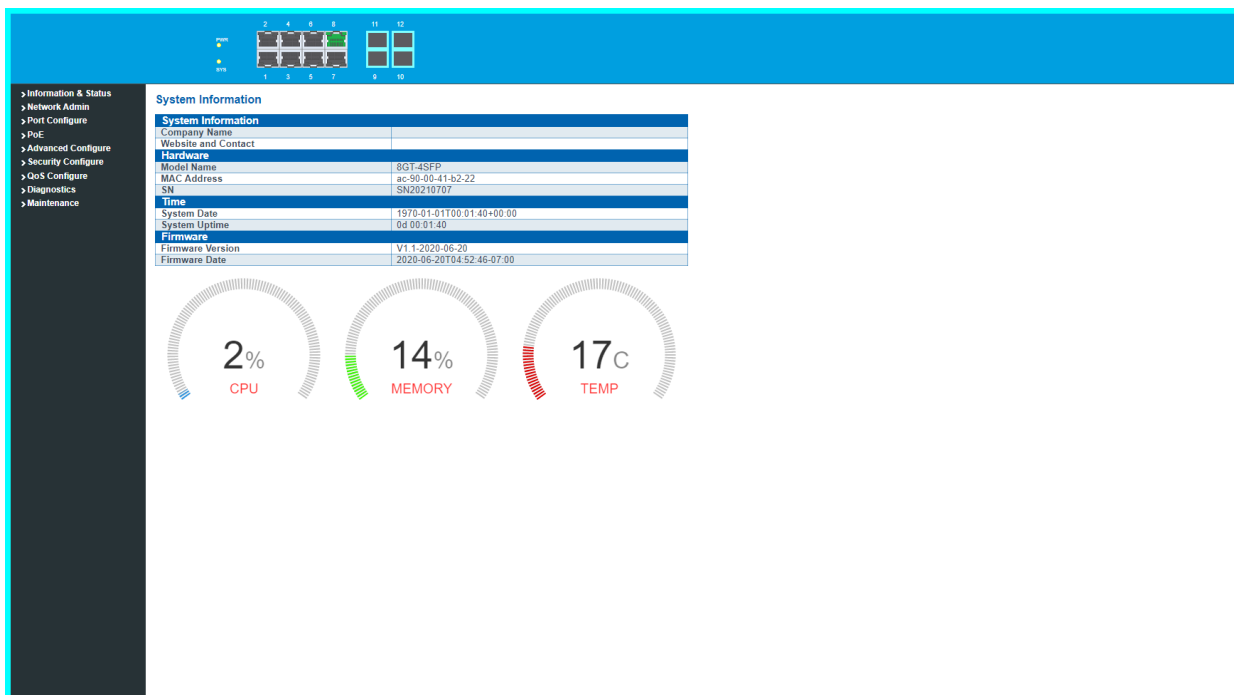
PWR
SYS

2 4 6 8 11 12
1 3 5 7 9 10

> Information & Status
> Network Admin
> Port Configure
> PoE
> Advanced Configure
> Security Configure
> QoS Configure
> Diagnostics
> Maintenance

System Information

| System Information | |
|---|---|
| Company Name | |
| Website and Contact | |
| **Hardware** | |
| Model Name | 8GT-4SFP |
| MAC Address | ac-90-00-41-b2-22 |
| SN | SN20210707 |
| **Time** | |
| System Date | 1970-01-01T00:01:40+00:00 |
| System Uptime | 0d 00:01:40 |
| **Firmware** | |
| Firmware Version | V1.1-2020-06-20 |
| Firmware Date | 2020-06-20T04:52:46-07:00 |

2%
CPU

14%
MEMORY

17C
TEMP